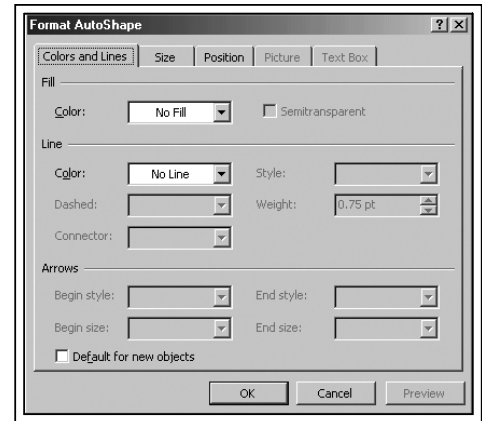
Format AutoShape

?

X

Colors and Lines

Size

Position

Picture

Text Box

Fill

Color:

No Fill

Semitransparent

Line

Color:

No Line

Style:

Dashed:

Weight:

0.75 pt

Connector:

Arrows

Begin style:

End style:

Begin size:

End size:

Default for new objects

OK

Cancel

Preview